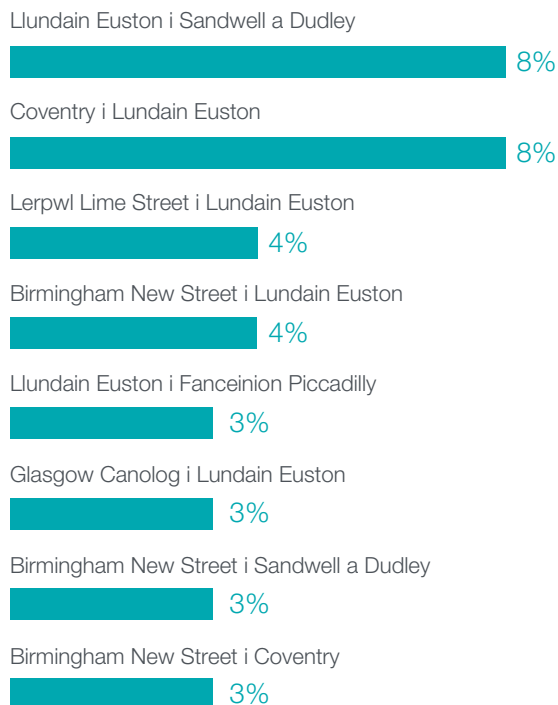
Llundain Euston i Sandwell a Dudley
8%

Coventry i Lundain Euston
8%

Lerpwl Lime Street i Lundain Euston
4%

Birmingham New Street i Lundain Euston
4%

Llundain Euston i Fanceinion Piccadilly
3%

Glasgow Canolog i Lundain Euston
3%

Birmingham New Street i Sandwell a Dudley
3%

Birmingham New Street i Coventry
3%